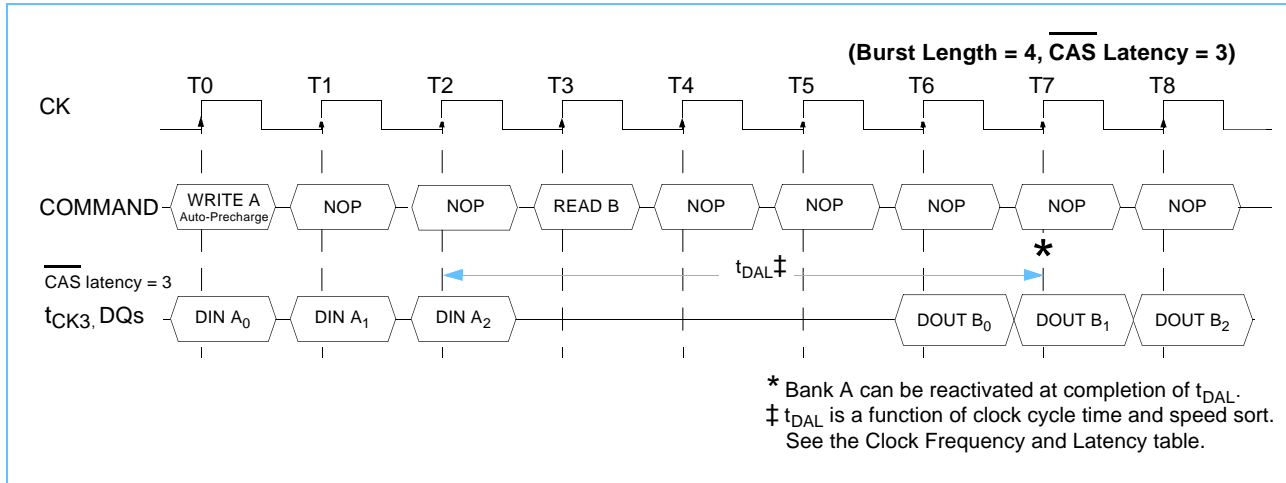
(Burst Length = 4, $\overline{\text{CAS}}$ Latency = 3)

T0 T1 T2 T3 T4 T5 T6 T7 T8

CK

COMMAND WRITE A Auto-Precharge NOP NOP READ B NOP NOP NOP NOP NOP

$\overline{\text{CAS}}$ latency = 3

$t_{DAL}$‡

*

$t_{CK3}$, DQs DIN $A_0$ DIN $A_1$ DIN $A_2$ DOUT $B_0$ DOUT $B_1$ DOUT $B_2$

* Bank A can be reactivated at completion of $t_{DAL}$.
‡ $t_{DAL}$ is a function of clock cycle time and speed sort. See the Clock Frequency and Latency table.